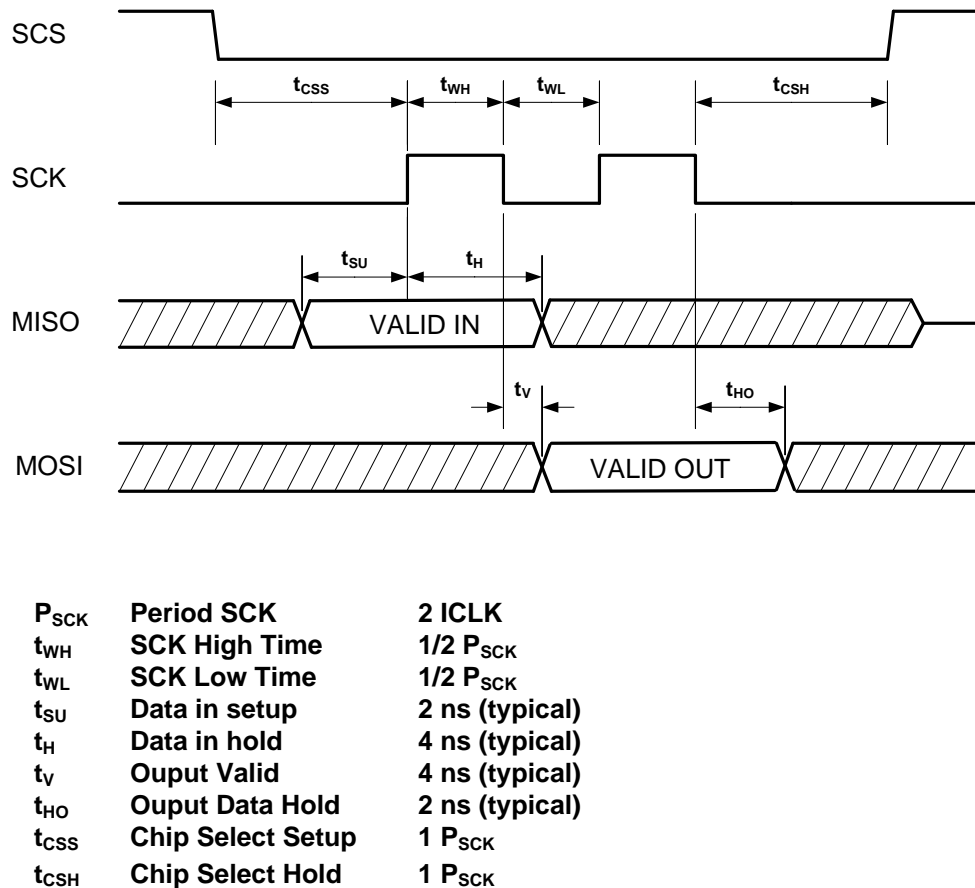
SCS

$t_{CSS}$ $t_{WH}$ $t_{WL}$ $t_{CSH}$

SCK

$t_{SU}$ $t_H$

MISO VALID IN

$t_V$ $t_{HO}$

MOSI VALID OUT

| | | |
|---|---|---|
| $P_{SCK}$ | Period SCK | 2 ICLK |
| $t_{WH}$ | SCK High Time | 1/2 $P_{SCK}$ |
| $t_{WL}$ | SCK Low Time | 1/2 $P_{SCK}$ |
| $t_{SU}$ | Data in setup | 2 ns (typical) |
| $t_H$ | Data in hold | 4 ns (typical) |
| $t_V$ | Ouput Valid | 4 ns (typical) |
| $t_{HO}$ | Ouput Data Hold | 2 ns (typical) |
| $t_{CSS}$ | Chip Select Setup | 1 $P_{SCK}$ |
| $t_{CSH}$ | Chip Select Hold | 1 $P_{SCK}$ |